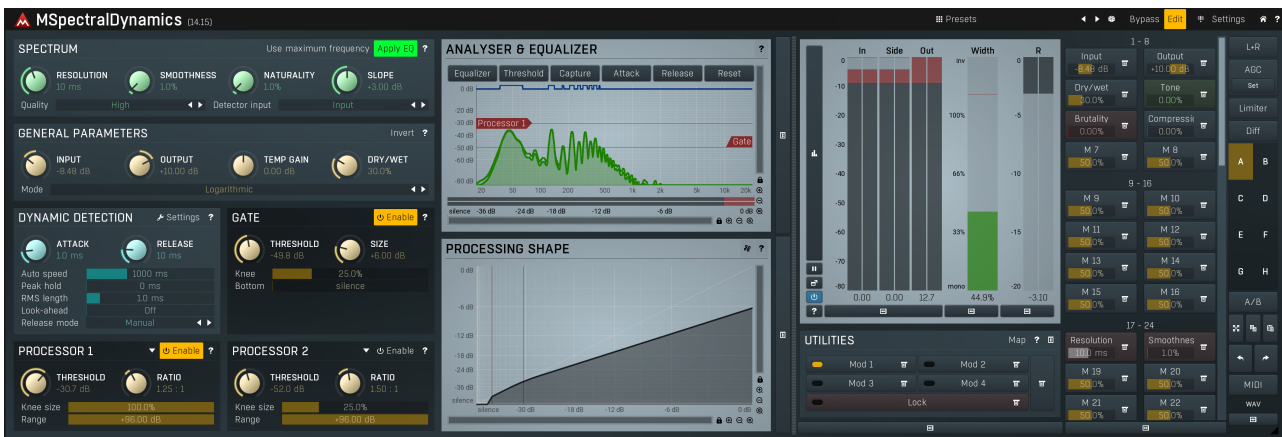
MSpectralDynamics (14.15)

Presets

Bypass Edit Settings ?

SPECTRUM

Use maximum frequency Apply EQ ?

RESOLUTION 10 ms

SMOOTHNESS 1.0%

NATURALITY 1.0%

SLOPE +3.00 dB

Quality High Detector input Input

GENERAL PARAMETERS

Invert ?

INPUT -8.48 dB

OUTPUT +10.00 dB

TEMP GAIN 0.00 dB

DRY/WET 30.0%

Mode Logarithmic

DYNAMIC DETECTION

Settings ?

ATTACK 1.0 ms

RELEASE 10 ms

Auto speed 1000 ms

Peak hold 0 ms

RMS length 1.0 ms

Look-ahead Off

Release mode Manual

GATE

Enable ?

THRESHOLD -49.8 dB

SIZE +6.00 dB

Knee 25.0%

Bottom silence

PROCESSOR 1

Enable ?

THRESHOLD -30.7 dB

RATIO 1.25 : 1

Knee size 100.0%

Range +96.00 dB

PROCESSOR 2

Enable ?

THRESHOLD -52.0 dB

RATIO 1.50 : 1

Knee size 25.0%

Range +96.00 dB

ANALYSER & EQUALIZER

?

Equalizer Threshold Capture Attack Release Reset

0 dB -10 dB -20 dB -30 dB -40 dB -50 dB -60 dB -80 dB

Processor 1

Gate

20 50 100 200 500 1k 2k 5k 10k 20k

silence -36 dB -24 dB -18 dB -12 dB -6 dB 0 dB

PROCESSING SHAPE

?

0 dB -6 dB -12 dB -18 dB -24 dB -36 dB silence

silence -30 dB -18 dB -12 dB -6 dB 0 dB

In Side Out Width R

0 -10 -20 -30 -40 -50 -60 -70 -80

inv 100% 66% 33% mono

0 -5 -10 -15 -20

0.00 0.00 12.7 44.9% -3.10

?

UTILITIES

Map ?

Mod 1 Mod 2 Mod 3 Mod 4 Lock

1 - 8

Input -8.48 dB

Output +10.00 dB

Dry/wet 30.0%

Tone 0.00%

Brutality 0.00%

Compression 0.00%

M 7 50.0%

M 8 50.0%

9 - 16

M 9 50.0%

M 10 50.0%

M 11 50.0%

M 12 50.0%

M 13 50.0%

M 14 50.0%

M 15 50.0%

M 16 50.0%

17 - 24

Resolution 10.0 ms

Smoothness 1.0%

M 19 50.0%

M 20 50.0%

M 21 50.0%

M 22 50.0%

L+R

AGC Set

Limiter

Diff

A B C D E F G H

A/B

MIDI

WAV